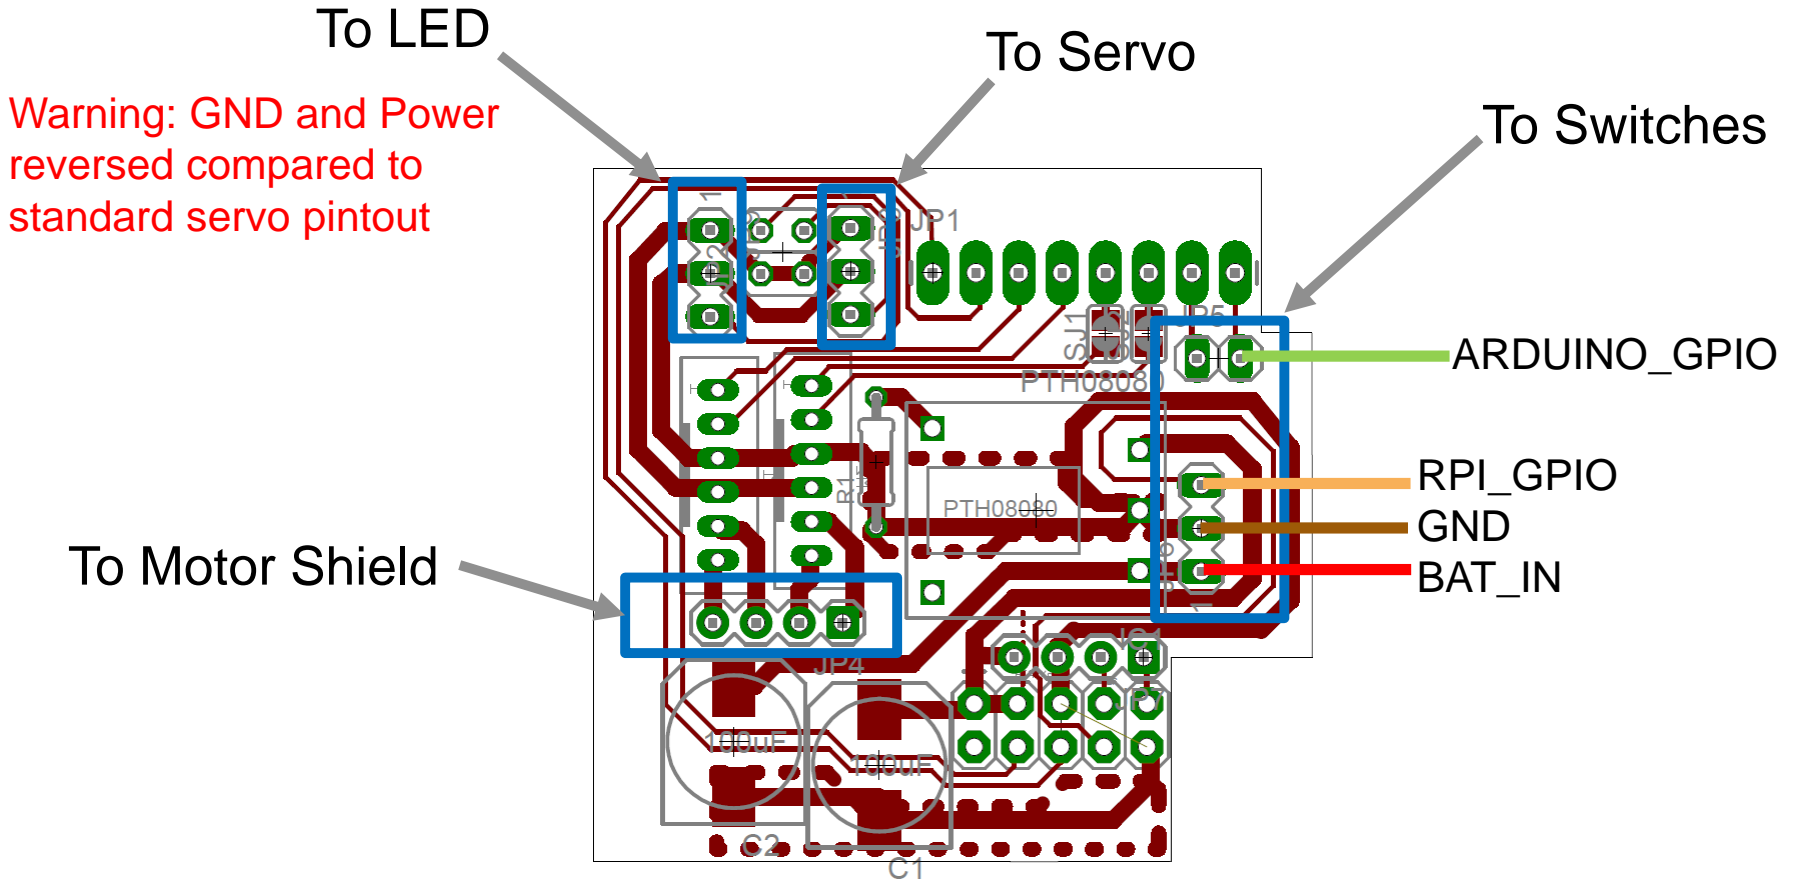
To LED

To Servo

To Switches

Warning: GND and Power reversed compared to standard servo pintout

ARDUINO_GPIO

RPI_GPIO

GND

BAT_IN

To Motor Shield

JP1

PTH0808

PTH08080

R1

JP4

100uF

100uF

C2

C1

SJ1

JP5